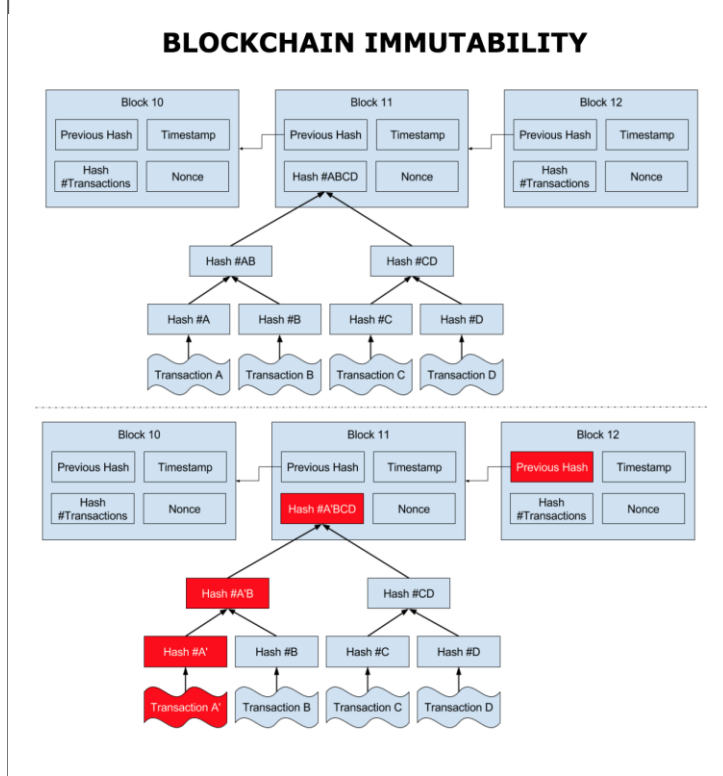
BLOCKCHAIN IMMUTABILITY

Block 10
Previous Hash
Timestamp
Hash #Transactions
Nonce

Block 11
Previous Hash
Timestamp
Hash #ABCD
Nonce

Block 12
Previous Hash
Timestamp
Hash #Transactions
Nonce

Hash #AB
Hash #CD

Hash #A
Hash #B
Hash #C
Hash #D

Transaction A
Transaction B
Transaction C
Transaction D

Block 10
Previous Hash
Timestamp
Hash #Transactions
Nonce

Block 11
Previous Hash
Timestamp
Hash #A'BCD
Nonce

Block 12
Previous Hash
Timestamp
Hash #Transactions
Nonce

Hash #A'B
Hash #CD

Hash #A'
Hash #B
Hash #C
Hash #D

Transaction A'
Transaction B
Transaction C
Transaction D